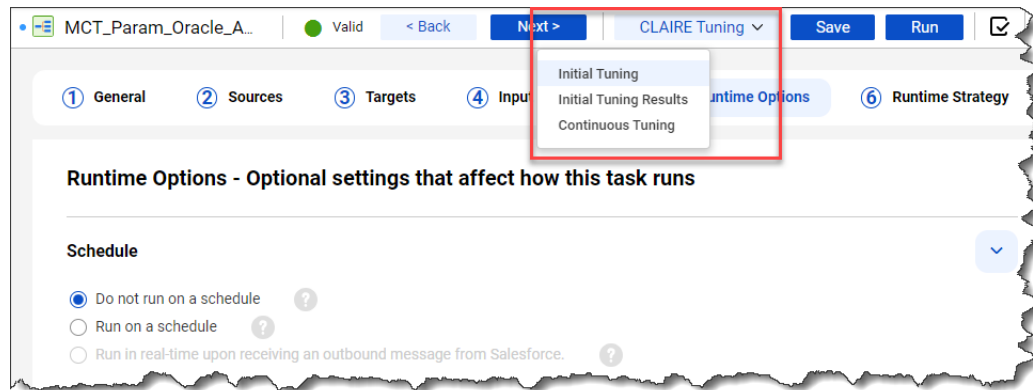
MCT_Param_Oracle_A...

Valid

< Back

Next >

CLAIRE Tuning

Save

Run

Initial Tuning

Initial Tuning Results

Continuous Tuning

1 General

2 Sources

3 Targets

4 Inpu

untime Options

6 Runtime Strategy

Runtime Options - Optional settings that affect how this task runs

Schedule

Do not run on a schedule

Run on a schedule

Run in real-time upon receiving an outbound message from Salesforce.